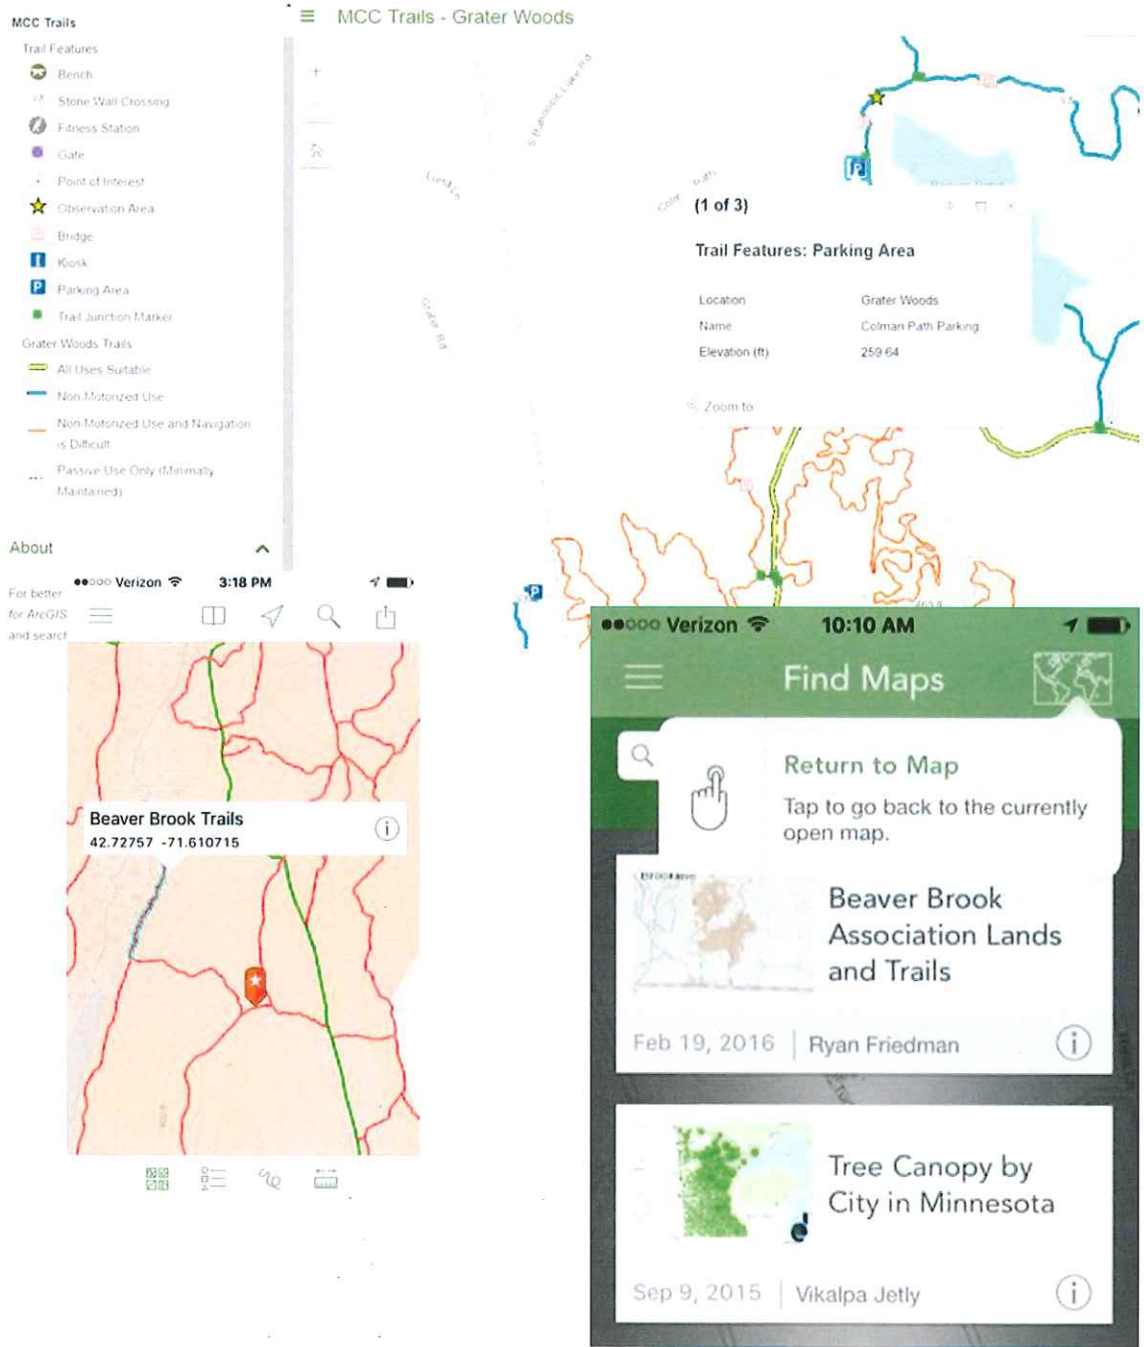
MCC Trails

Trail Features

Bench

Stone Wall Crossing

Fitness Station

Gate

Point of Interest

Observation Area

Bridge

Kiosk

Parking Area

Trail Junction Marker

Grater Woods Trails

All Uses Suitable

Non-Motorized Use

Non-Motorized Use and Navigation is Difficult

Passive Use Only (Minimally Maintained)

About

For better for ArcGIS and searc

MCC Trails - Grater Woods

(1 of 3)

Trail Features: Parking Area

| Location | Grater Woods |
|---|---|
| Name | Colman Path Parking |
| Elevation (ft) | 259.64 |

Zoom to

●●○○○ Verizon 3:18 PM

Beaver Brook Trails
42.72757 -71.610715

●●○○○ Verizon 10:10 AM

Find Maps

Return to Map

Tap to go back to the currently open map.

Beaver Brook Association Lands and Trails

Feb 19, 2016 | Ryan Friedman

Tree Canopy by City in Minnesota

Sep 9, 2015 | Vikalpa Jetly